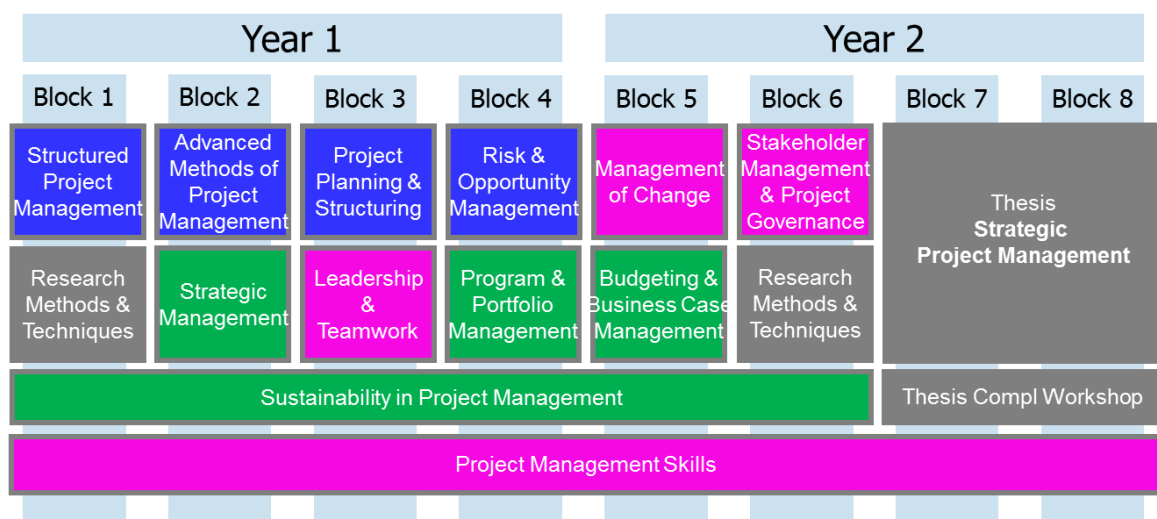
| Year 1 | | | | Year 2 | | | |
|---|---|---|---|---|---|---|---|
| Block 1 | Block 2 | Block 3 | Block 4 | Block 5 | Block 6 | Block 7 | Block 8 |
| Structured Project Management | Advanced Methods of Project Management | Project Planning & Structuring | Risk & Opportunity Management | Management of Change | Stakeholder Management & Project Governance | Thesis **Strategic Project Management** | |
| Research Methods & Techniques | Strategic Management | Leadership & Teamwork | Program & Portfolio Management | Budgeting & Business Case Management | Research Methods & Techniques | | |
| Sustainability in Project Management | | | | | | Thesis Compl Workshop | |
| Project Management Skills | | | | | | | |